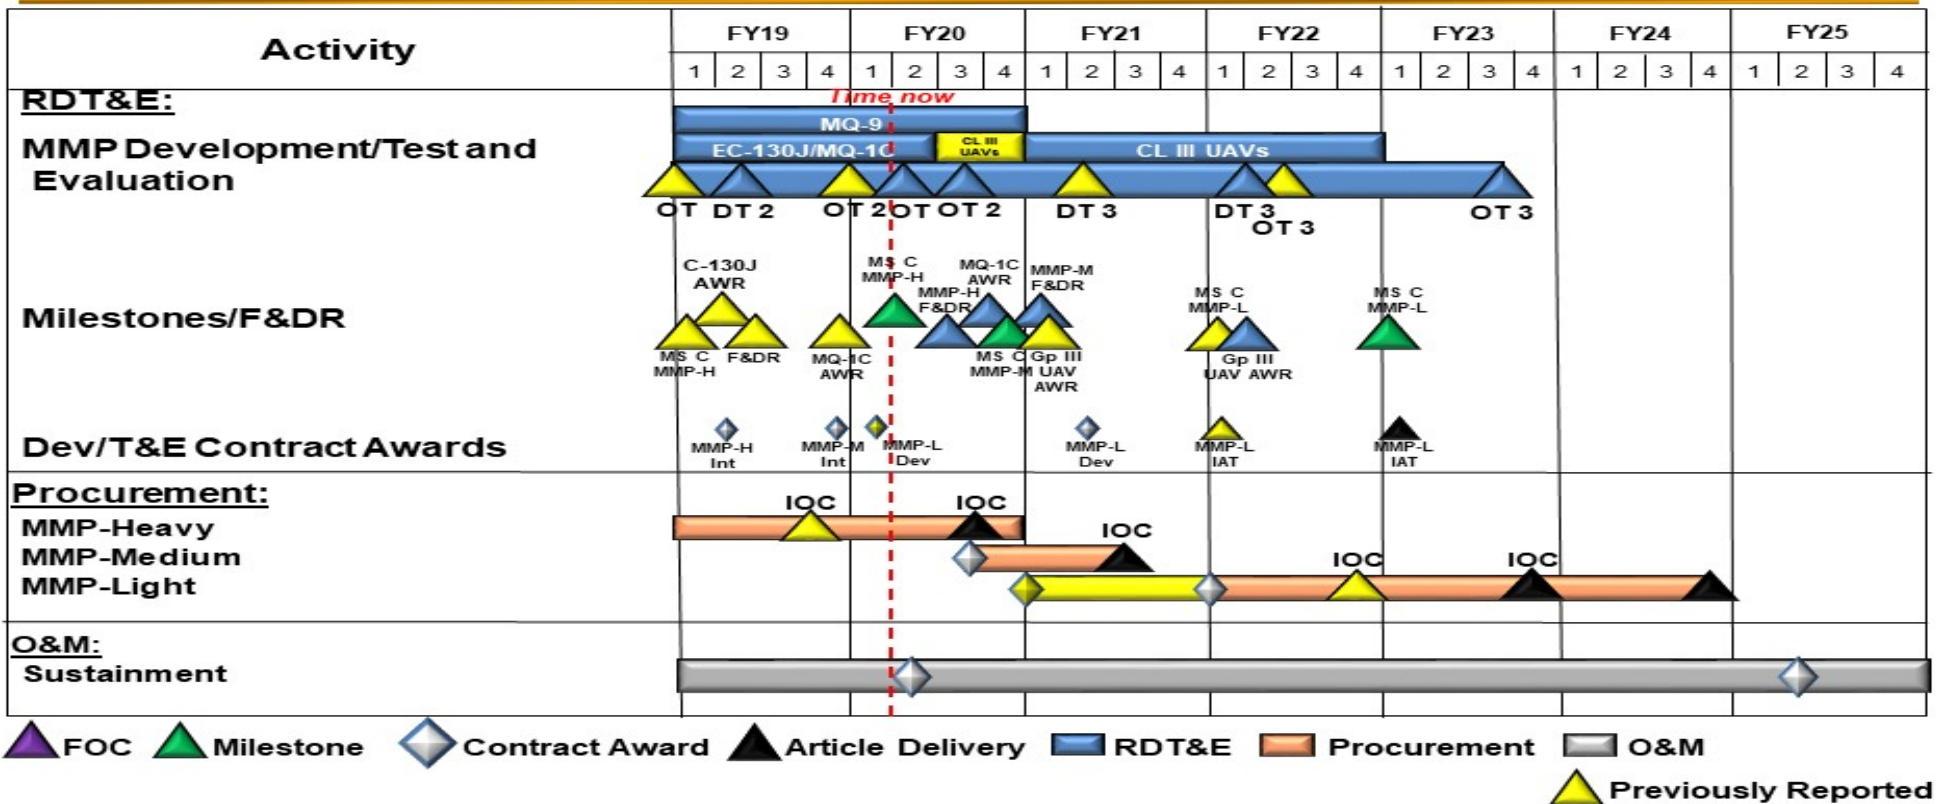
| Activity | FY19 | | | | FY20 | | | | FY21 | | | | FY22 | | | | FY23 | | | | FY24 | | | | FY25 | | | |
|---|---|---|---|---|---|---|---|---|---|---|---|---|---|---|---|---|---|---|---|---|---|---|---|---|---|---|---|---|
| | 1 | 2 | 3 | 4 | 1 | 2 | 3 | 4 | 1 | 2 | 3 | 4 | 1 | 2 | 3 | 4 | 1 | 2 | 3 | 4 | 1 | 2 | 3 | 4 | 1 | 2 | 3 | 4 |

RDT&E:
Time now
MMP Development/Test and Evaluation
MQ-9
EC-130J/MQ-1C
CL III UAVs
CL III UAVs
OT DT 2 OT 2 OT OT 2 DT 3 DT 3 OT 3 OT 3

Milestones/F&DR
C-130J AWR
MS C MMP-H
F&DR
MQ-1C AWR
MS C MMP-H
MMP-H F&DR
MQ-1C AWR
MS C MMP-M
MMP-M F&DR
Gp III UAV AWR
MS C MMP-L
Gp III UAV AWR
MS C MMP-L

Dev/T&E Contract Awards
MMP-H Int
MMP-M Int
MMP-L Dev
MMP-L Dev
MMP-L IAT
MMP-L IAT

Procurement:
MMP-Heavy
MMP-Medium
MMP-Light
IOC
IOC
IOC
IOC
IOC

O&M:
Sustainment

FOC Milestone Contract Award Article Delivery RDT&E Procurement O&M
Previously Reported